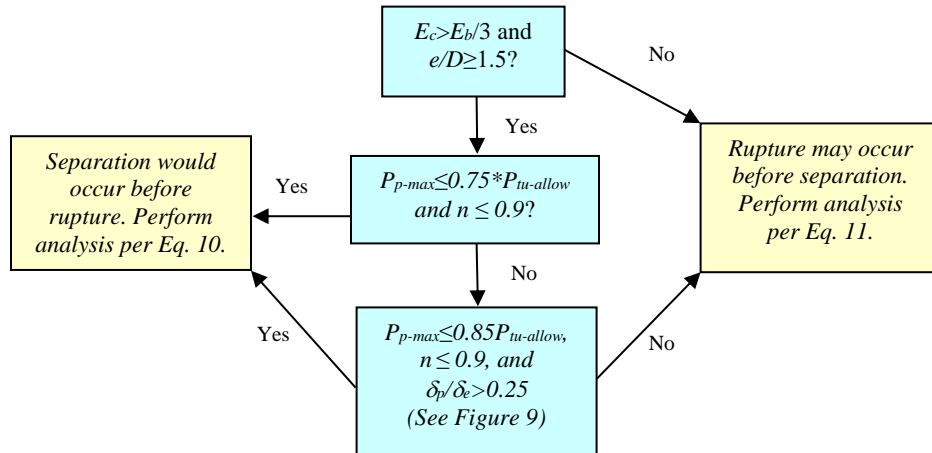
$E_c > E_b/3$ and $e/D \geq 1.5$?

No

Yes

Separation would occur before rupture. Perform analysis per Eq. 10.

Yes

$P_{p\text{-}max} \leq 0.75 * P_{tu\text{-}allow}$ and $n \leq 0.9$?

Rupture may occur before separation. Perform analysis per Eq. 11.

No

Yes

$P_{p\text{-}max} \leq 0.85 P_{tu\text{-}allow}$, $n \leq 0.9$, and $\delta_p/\delta_e > 0.25$ (See Figure 9)

No